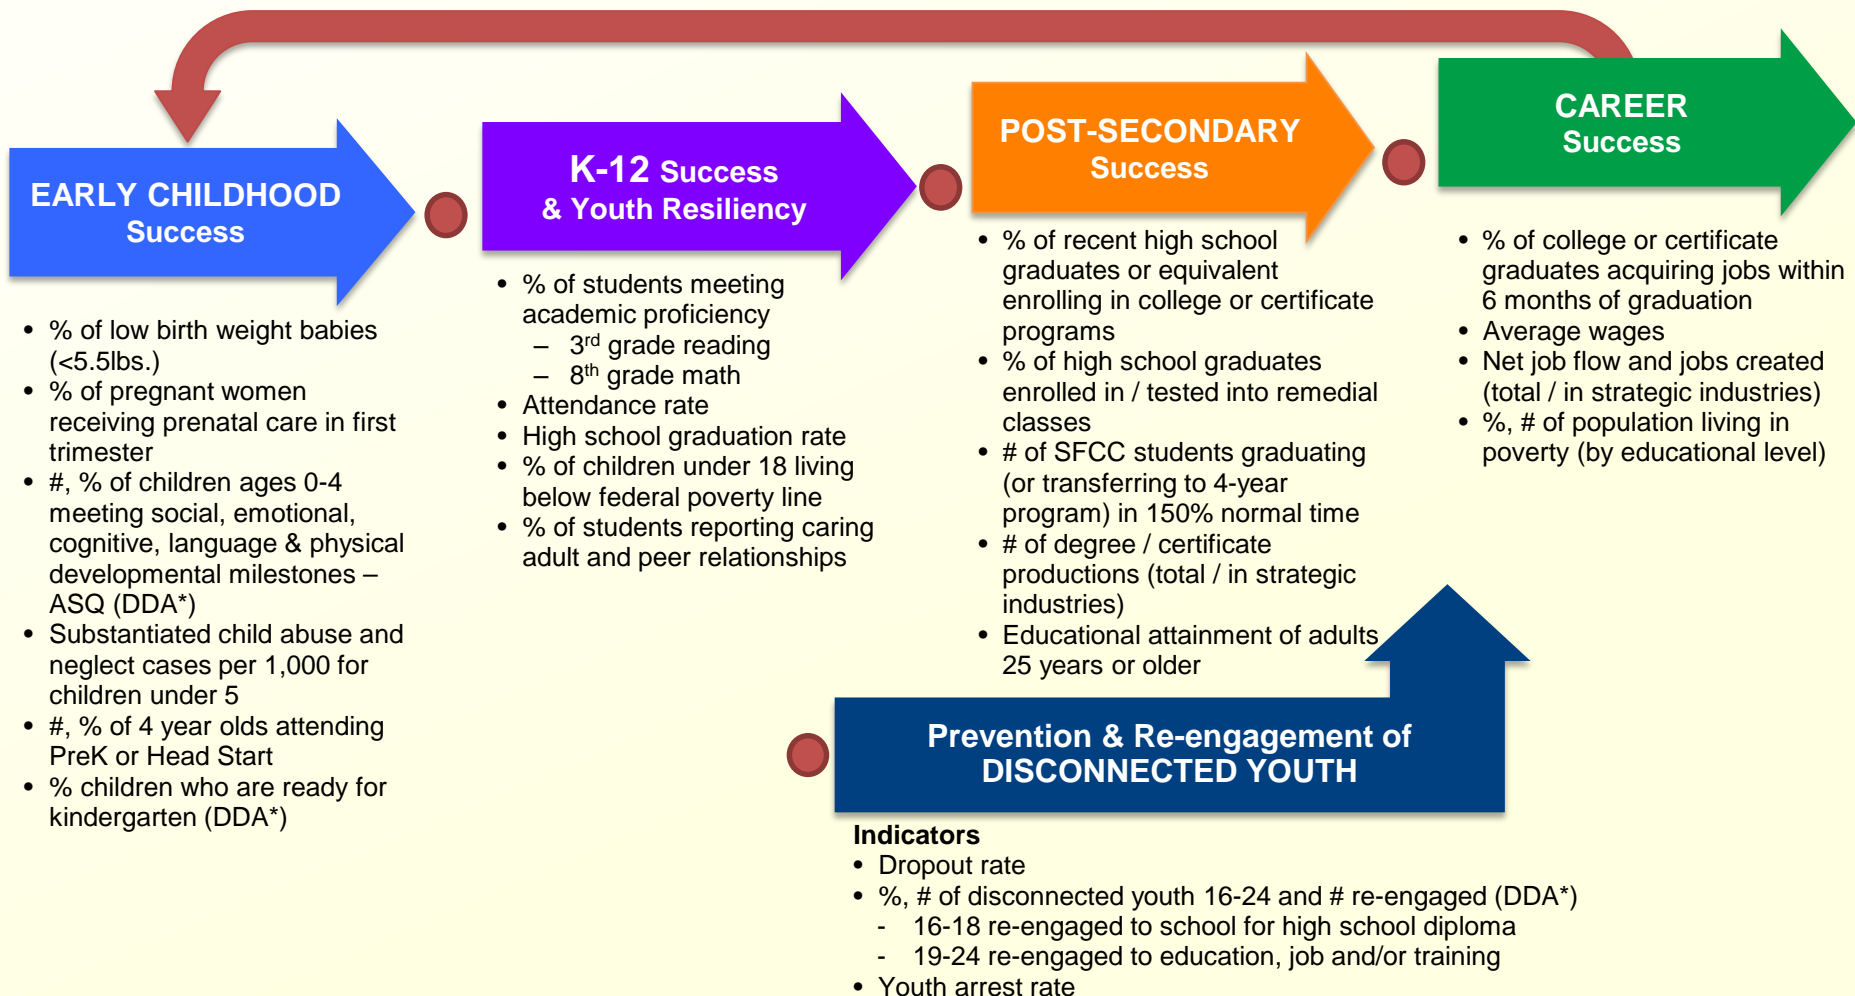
EARLY CHILDHOOD
Success

- % of low birth weight babies (<5.5lbs.)
- % of pregnant women receiving prenatal care in first trimester
- #, % of children ages 0-4 meeting social, emotional, cognitive, language & physical developmental milestones – ASQ (DDA*)
- Substantiated child abuse and neglect cases per 1,000 for children under 5
- #, % of 4 year olds attending PreK or Head Start
- % children who are ready for kindergarten (DDA*)

K-12 Success
& Youth Resiliency

- % of students meeting academic proficiency
  – $3^{rd}$ grade reading
  – $8^{th}$ grade math
- Attendance rate
- High school graduation rate
- % of children under 18 living below federal poverty line
- % of students reporting caring adult and peer relationships

POST-SECONDARY
Success

- % of recent high school graduates or equivalent enrolling in college or certificate programs
- % of high school graduates enrolled in / tested into remedial classes
- # of SFCC students graduating (or transferring to 4-year program) in 150% normal time
- # of degree / certificate productions (total / in strategic industries)
- Educational attainment of adults 25 years or older

CAREER
Success

- % of college or certificate graduates acquiring jobs within 6 months of graduation
- Average wages
- Net job flow and jobs created (total / in strategic industries)
- %, # of population living in poverty (by educational level)

Prevention & Re-engagement of
DISCONNECTED YOUTH

Indicators
- Dropout rate
- %, # of disconnected youth 16-24 and # re-engaged (DDA*)
  - 16-18 re-engaged to school for high school diploma
  - 19-24 re-engaged to education, job and/or training
- Youth arrest rate